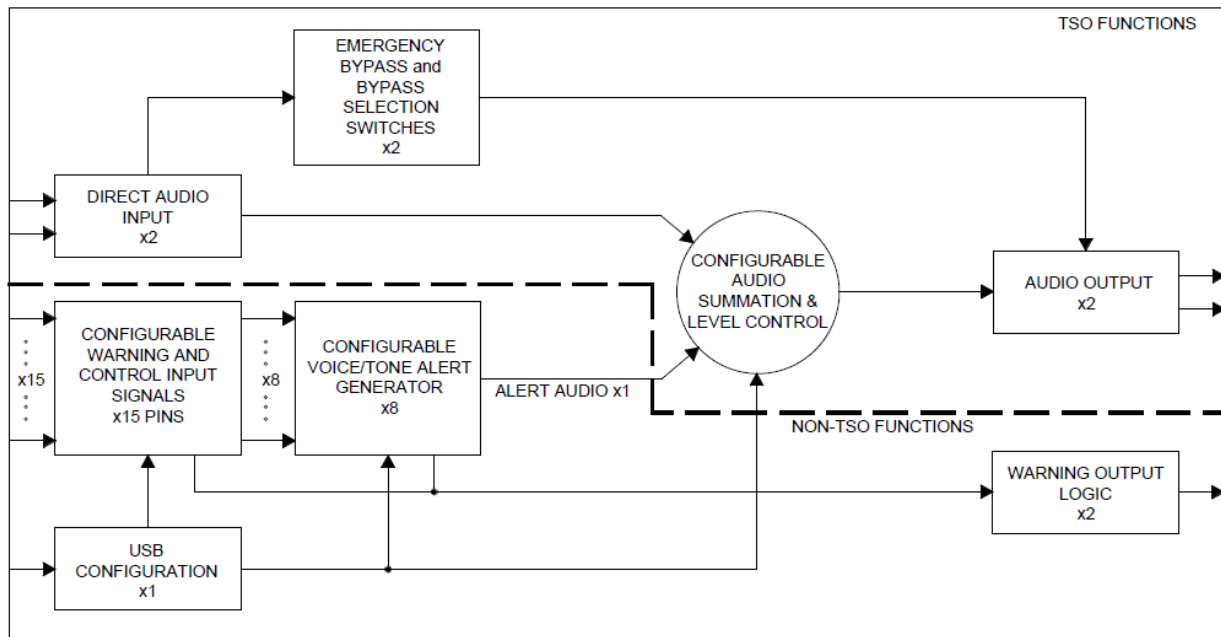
TSO FUNCTIONS

EMERGENCY BYPASS and BYPASS SELECTION SWITCHES x2

DIRECT AUDIO INPUT x2

CONFIGURABLE AUDIO SUMMATION & LEVEL CONTROL

AUDIO OUTPUT x2

x15

CONFIGURABLE WARNING AND CONTROL INPUT SIGNALS x15 PINS

x8

CONFIGURABLE VOICE/TONE ALERT GENERATOR x8

ALERT AUDIO x1

NON-TSO FUNCTIONS

WARNING OUTPUT LOGIC x2

USB CONFIGURATION x1